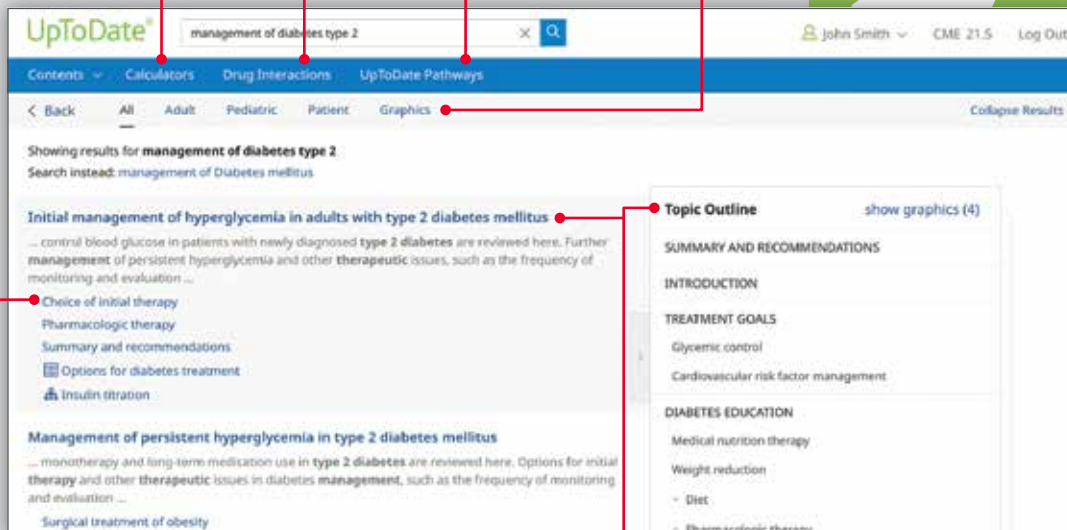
UpToDate®

management of diabetes type 2

John Smith CME 21.5 Log Out

Contents Calculators Drug Interactions UpToDate Pathways

< Back All Adult Pediatric Patient Graphics Collapse Results

Showing results for **management of diabetes type 2**
Search instead: management of Diabetes mellitus

Initial management of hyperglycemia in adults with type 2 diabetes mellitus

... control blood glucose in patients with newly diagnosed **type 2 diabetes** are reviewed here. Further **management** of persistent hyperglycemia and other **therapeutic** issues, such as the frequency of monitoring and evaluation ...

Choice of initial therapy
Pharmacologic therapy
Summary and recommendations
Options for diabetes treatment
Insulin titration

Management of persistent hyperglycemia in type 2 diabetes mellitus

... monotherapy and long-term medication use in **type 2 diabetes** are reviewed here. Options for initial **therapy** and other **therapeutic** issues in diabetes **management**, such as the frequency of monitoring and evaluation ...

Surgical treatment of obesity

Topic Outline show graphics (4)

SUMMARY AND RECOMMENDATIONS
INTRODUCTION
TREATMENT GOALS
Glycemic control
Cardiovascular risk factor management
DIABETES EDUCATION
Medical nutrition therapy
Weight reduction
- Diet
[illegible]